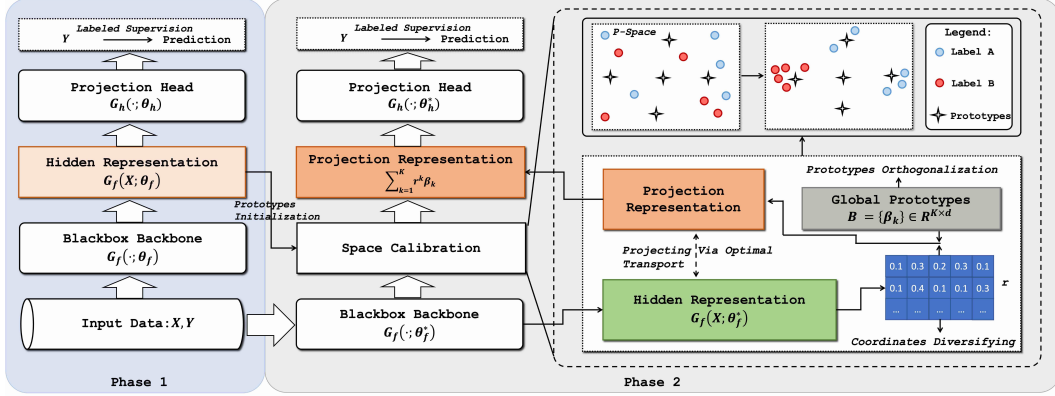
Labeled Supervision
$Y$ Prediction

Projection Head
$G_h(\cdot;\theta_h)$

Hidden Representation
$G_f(X;\theta_f)$

Prototypes Initialization

Blackbox Backbone
$G_f(\cdot;\theta_f)$

Input Data: $X, Y$

Phase 1

Labeled Supervision
$Y$ Prediction

Projection Head
$G_h(\cdot;\theta_h^*)$

Projection Representation
$\sum_{k=1}^{K} r^k \beta_k$

Space Calibration

Blackbox Backbone
$G_f(\cdot;\theta_f^*)$

P-Space

Legend:
Label A
Label B
Prototypes

Prototypes Orthogonalization

Projection Representation

Global Prototypes
$B = \{\beta_k\} \in R^{K\times d}$

Projecting Via Optimal Transport

Hidden Representation
$G_f(X;\theta_f^*)$

| 0.1 | 0.3 | 0.2 | 0.3 | 0.1 |
|---|---|---|---|---|
| 0.1 | 0.4 | 0.1 | 0.1 | 0.3 |
| ... | ... | ... | ... | ... |

r

Coordinates Diversifying

Phase 2